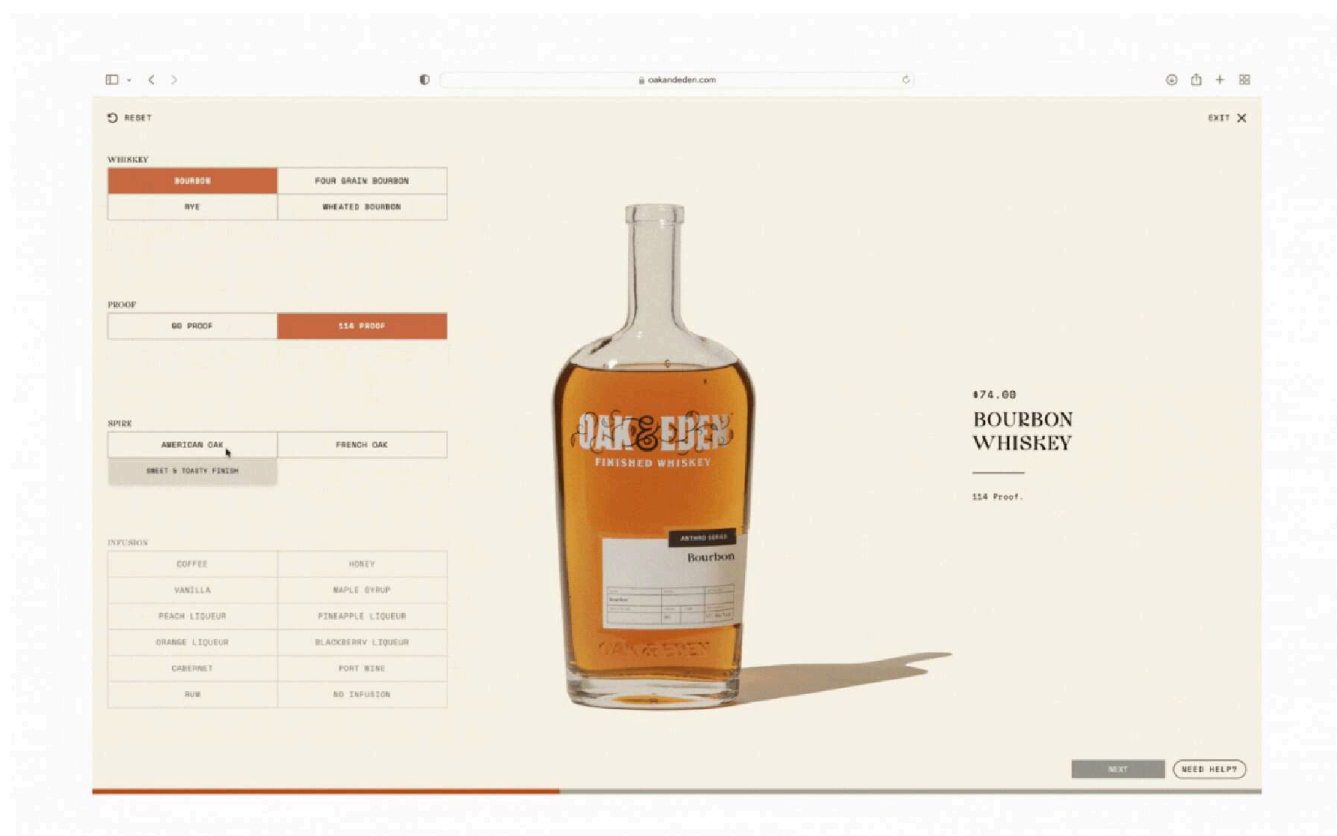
oakandeden.com

RESET

EXIT

WHISKEY

| BOURBON | FOUR GRAIN BOURBON |
|---|---|
| RYE | WHEATED BOURBON |

PROOF

| 90 PROOF | 114 PROOF |
|---|---|

SPIRE

| AMERICAN OAK | FRENCH OAK |
|---|---|

SWEET & TOASTY FINISH

INFUSION

| COFFEE | HONEY |
|---|---|
| VANILLA | MAPLE SYRUP |
| PEACH LIQUEUR | PINEAPPLE LIQUEUR |
| ORANGE LIQUEUR | BLACKBERRY LIQUEUR |
| CABERNET | PORT WINE |
| RUM | NO INFUSION |

OAK & EDEN
FINISHED WHISKEY

ANTHRO SERIES

Bourbon

OAK & EDEN

$74.00

BOURBON WHISKEY

114 Proof.

NEXT

NEED HELP?